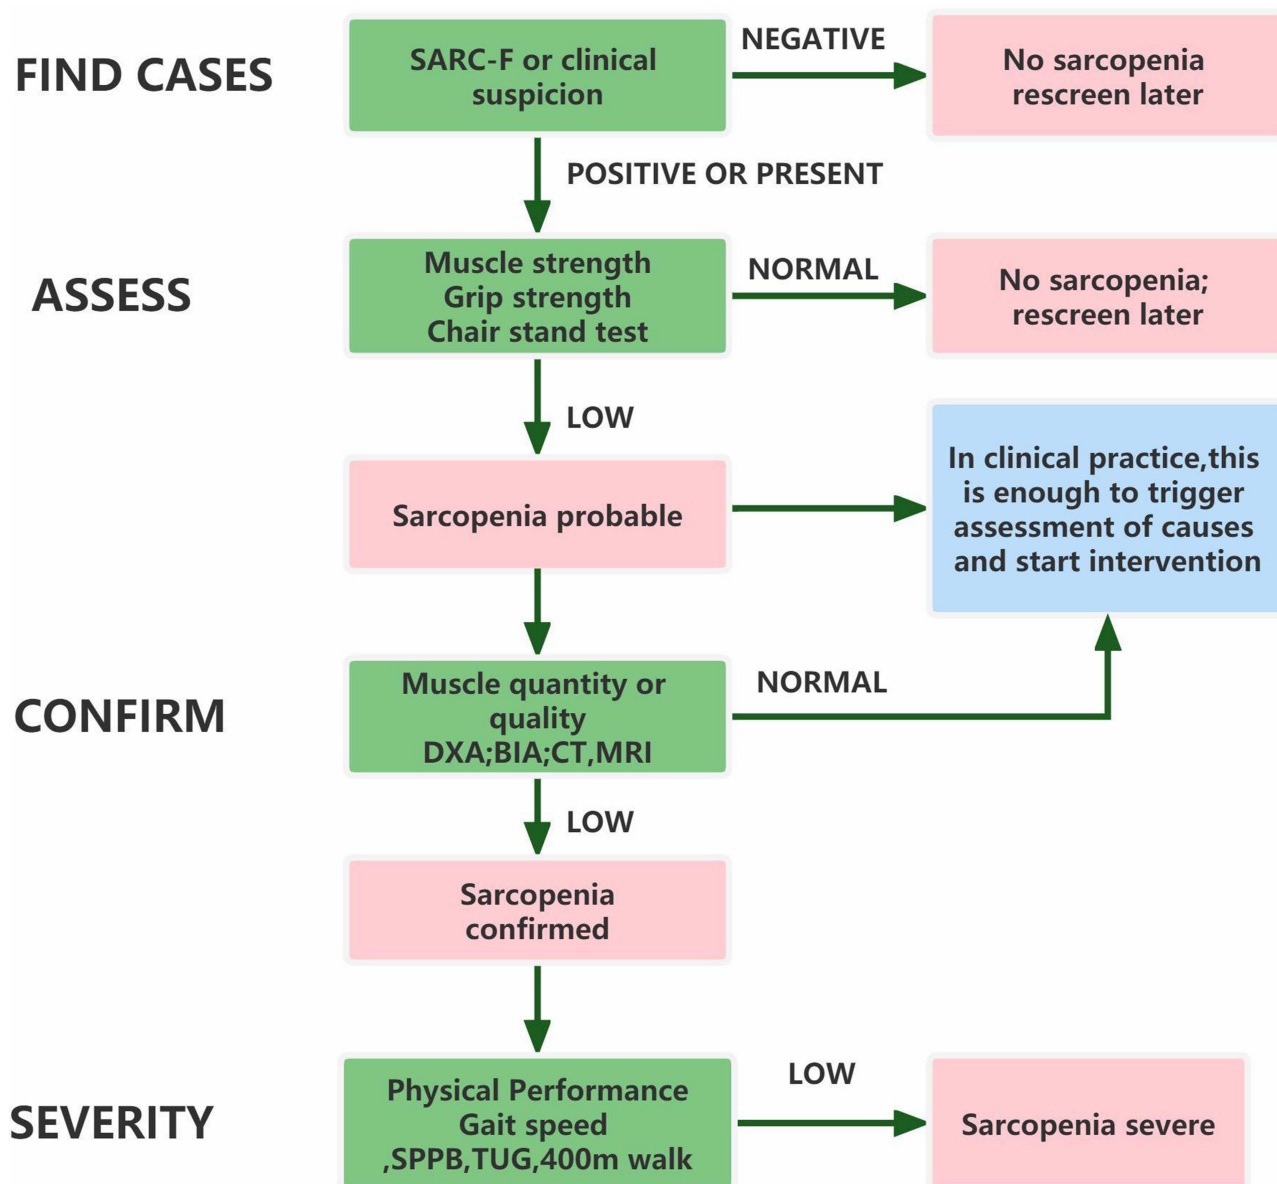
FIND CASES

SARC-F or clinical suspicion

NEGATIVE

No sarcopenia rescreen later

POSITIVE OR PRESENT

ASSESS

Muscle strength
Grip strength
Chair stand test

NORMAL

No sarcopenia; rescreen later

LOW

Sarcopenia probable

In clinical practice,this is enough to trigger assessment of causes and start intervention

CONFIRM

Muscle quantity or quality
DXA;BIA;CT,MRI

NORMAL

LOW

Sarcopenia confirmed

SEVERITY

Physical Performance
Gait speed
,SPPB,TUG,400m walk

LOW

Sarcopenia severe